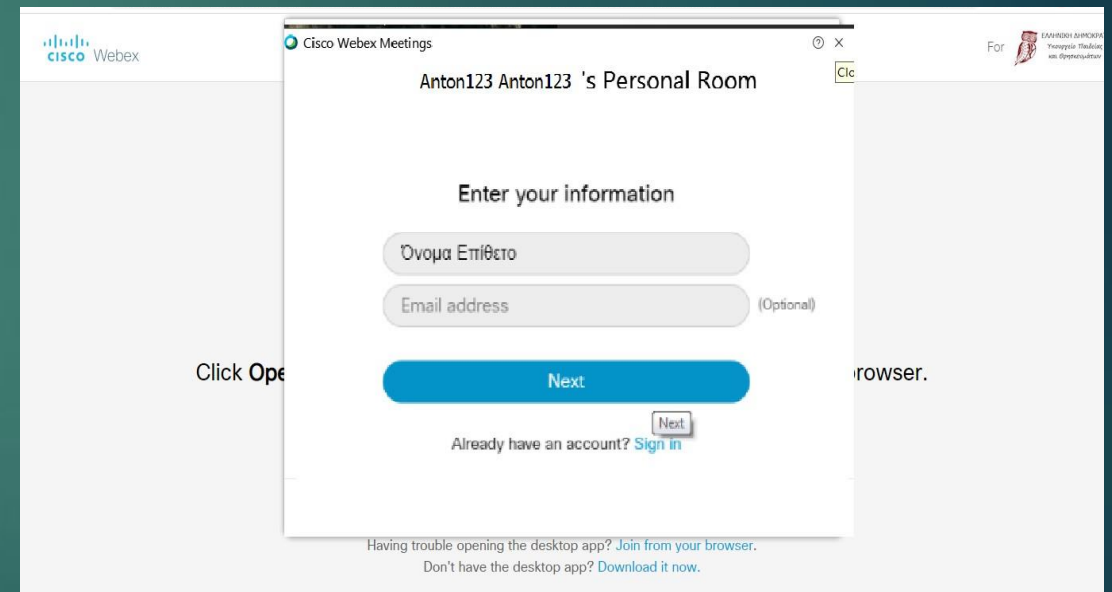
cisco Webex

Cisco Webex Meetings

Clo

For

ΕΛΛΗΝΙΚΗ ΔΗΜΟΚΡΑ
Υπουργείο Παιδείας
και Θρησκευμάτων

Anton123 Anton123 's Personal Room

Enter your information

Όνομα Επίθετο

Email address

(Optional)

Click Ope

rowser.

Next

Next

Already have an account? Sign in

Having trouble opening the desktop app? Join from your browser.
Don't have the desktop app? Download it now.